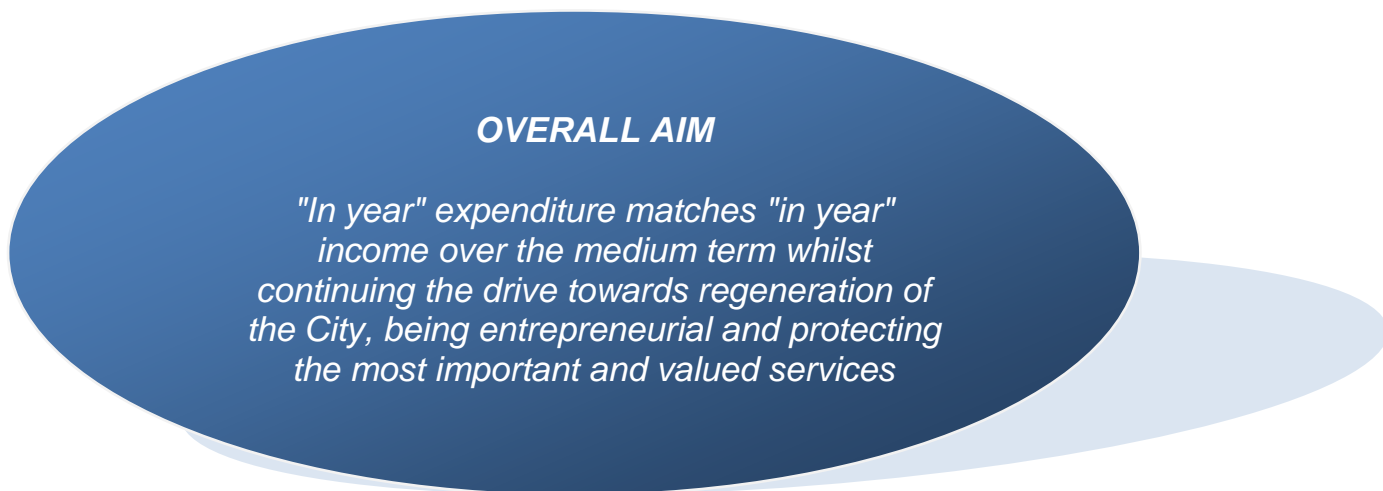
OVERALL AIM

"In year" expenditure matches "in year" income over the medium term whilst continuing the drive towards regeneration of the City, being entrepreneurial and protecting the most important and valued services